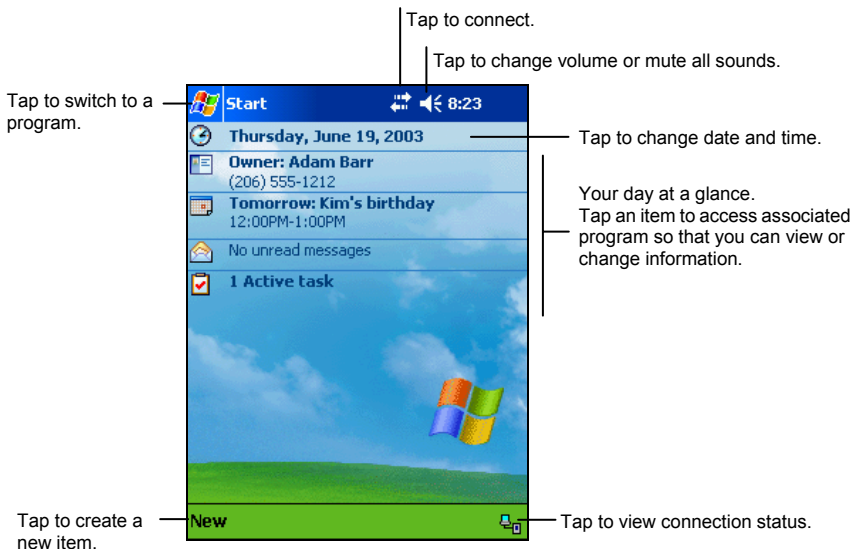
Tap to connect.

Tap to change volume or mute all sounds.

Tap to switch to a program.

Start 8:23

Thursday, June 19, 2003

Tap to change date and time.

Owner: Adam Barr
(206) 555-1212

Tomorrow: Kim's birthday
12:00PM-1:00PM

No unread messages

1 Active task

Your day at a glance.
Tap an item to access associated program so that you can view or change information.

Tap to create a new item.

New

Tap to view connection status.